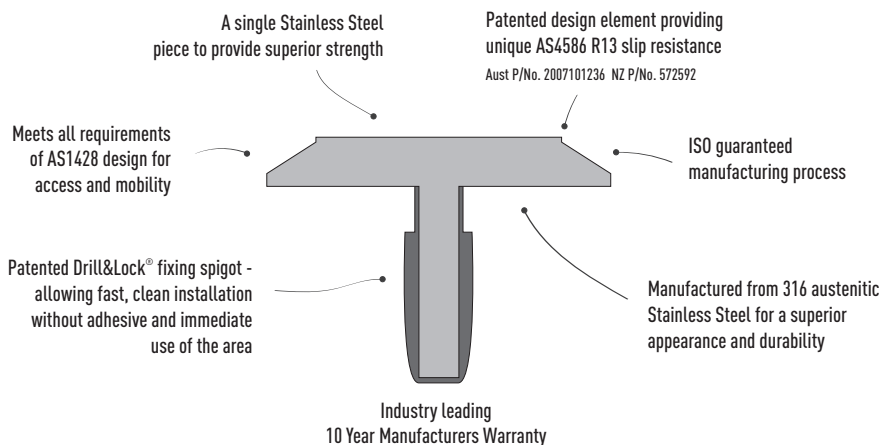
A single Stainless Steel piece to provide superior strength

Patented design element providing unique AS4586 R13 slip resistance
Aust P/No. 2007101236 NZ P/No. 572592

Meets all requirements of AS1428 design for access and mobility

ISO guaranteed manufacturing process

Patented Drill&Lock® fixing spigot - allowing fast, clean installation without adhesive and immediate use of the area

Manufactured from 316 austenitic Stainless Steel for a superior appearance and durability

Industry leading
10 Year Manufacturers Warranty